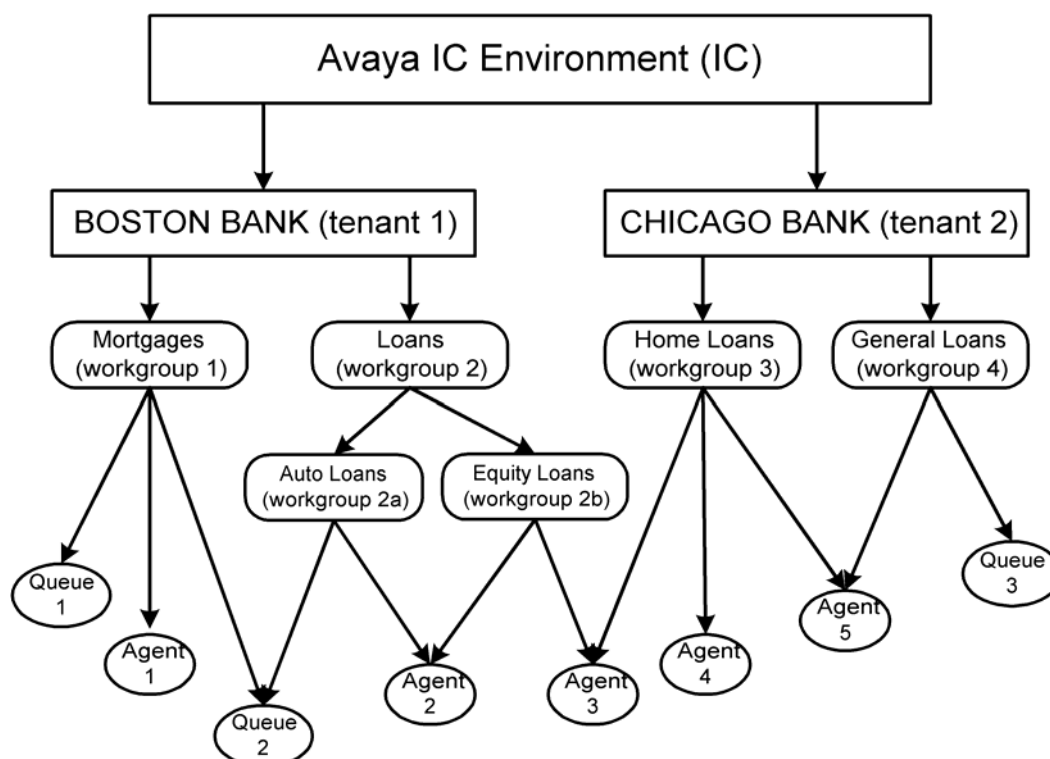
Avaya IC Environment (IC)

BOSTON BANK (tenant 1)

CHICAGO BANK (tenant 2)

Mortgages (workgroup 1)

Loans (workgroup 2)

Home Loans (workgroup 3)

General Loans (workgroup 4)

Auto Loans (workgroup 2a)

Equity Loans (workgroup 2b)

Queue 1

Agent 1

Queue 2

Agent 2

Agent 3

Agent 4

Agent 5

Queue 3